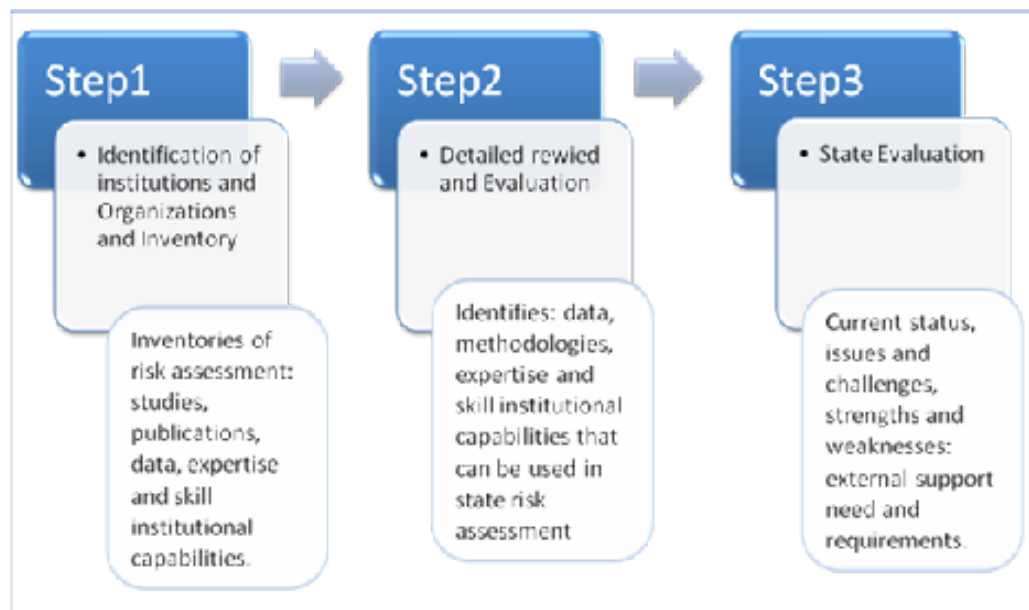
Step1

• Identification of institutions and Organizations and Inventory

Inventories of risk assessment: studies, publications, data, expertise and skill institutional capabilities.

Step2

• Detailed rewied and Evaluation

Identifies: data, methodologies, expertise and skill institutional capabilities that can be used in state risk assessment

Step3

• State Evaluation

Current status, issues and challenges, strengths and weaknesses: external support need and requirements.